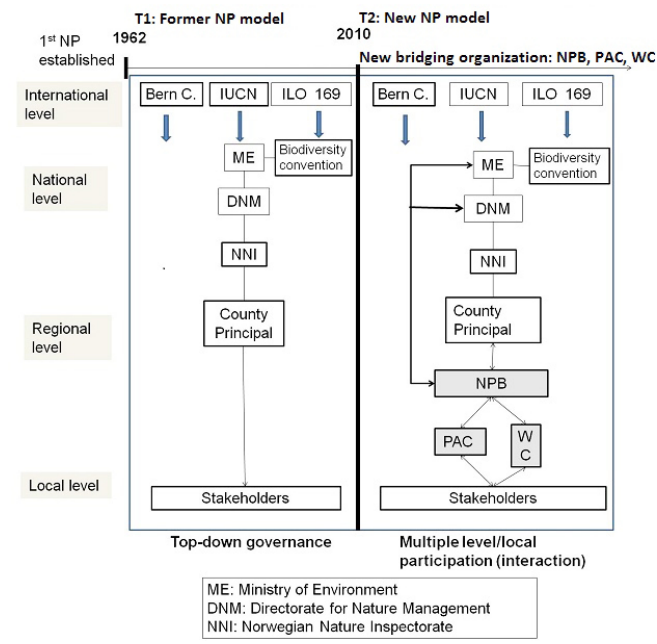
T1: Former NP model

T2: New NP model

1$^{st}$ NP established

1962

2010

New bridging organization: NPB, PAC, WC

International level

National level

Regional level

Local level

Bern C.

IUCN

ILO 169

ME

Biodiversity convention

DNM

NNI

County Principal

Stakeholders

Bern C.

IUCN

ILO 169

ME

Biodiversity convention

DNM

NNI

County Principal

NPB

PAC

W C

Stakeholders

Top-down governance

Multiple level/local participation (interaction)

ME: Ministry of Environment
DNM: Directorate for Nature Management
NNI: Norwegian Nature Inspectorate